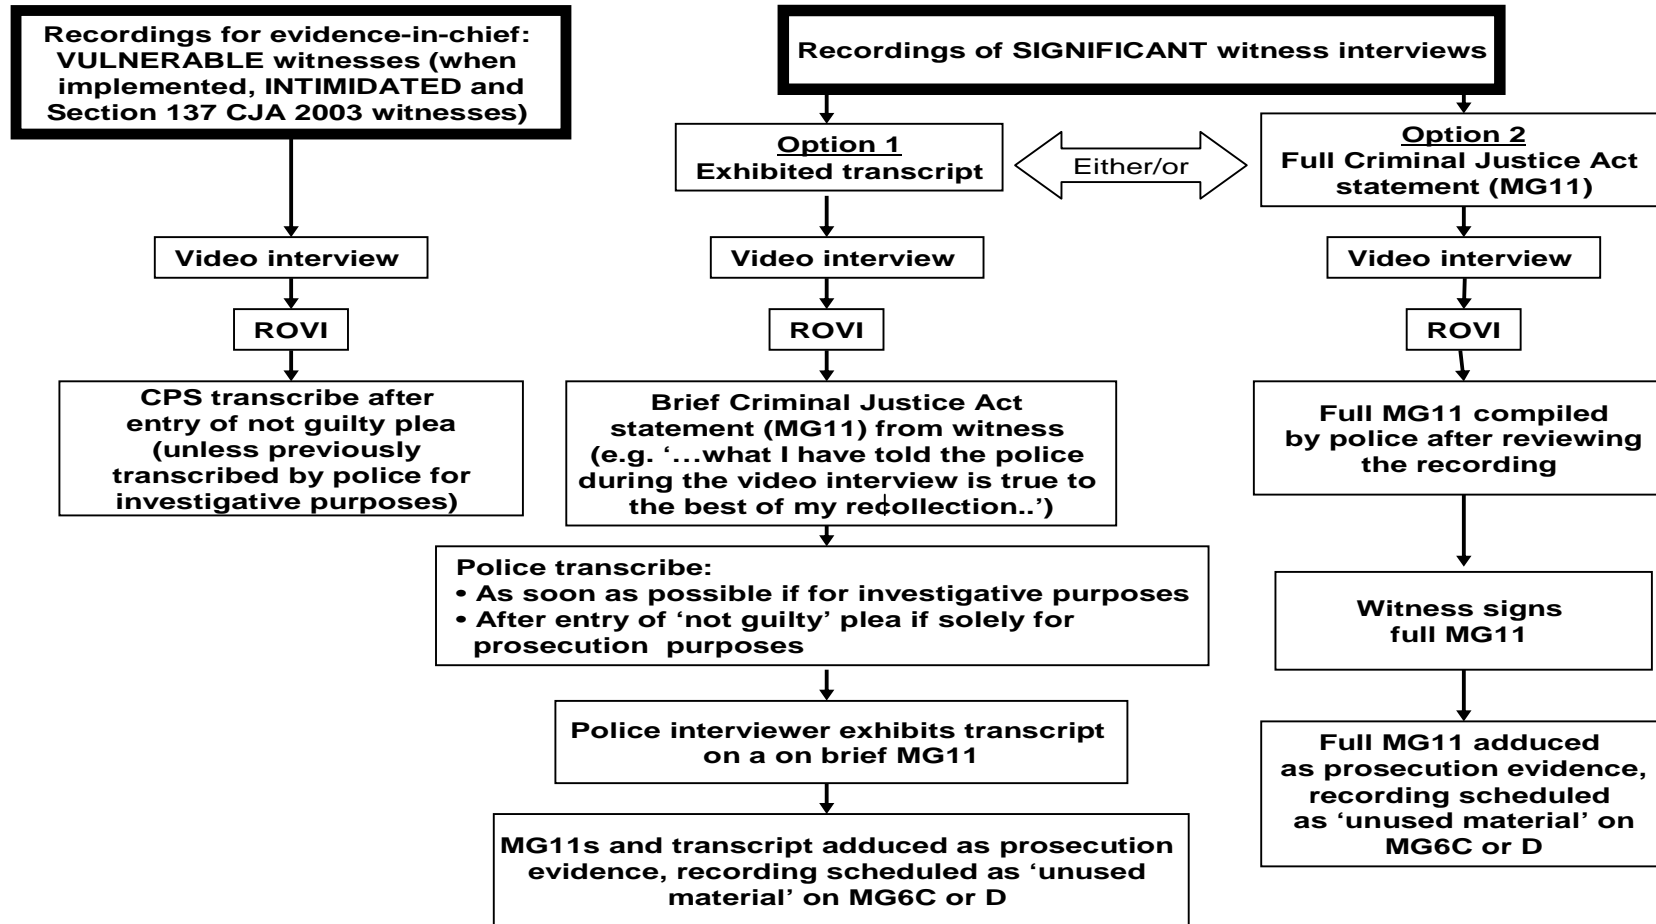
Recordings for evidence-in-chief: VULNERABLE witnesses (when implemented, INTIMIDATED and Section 137 CJA 2003 witnesses)

Video interview

ROVI

CPS transcribe after entry of not guilty plea (unless previously transcribed by police for investigative purposes)

Recordings of SIGNIFICANT witness interviews

Option 1
Exhibited transcript

Either/or

Option 2
Full Criminal Justice Act statement (MG11)

Video interview

ROVI

Brief Criminal Justice Act statement (MG11) from witness (e.g. '…what I have told the police during the video interview is true to the best of my recollection..')

Police transcribe:
• As soon as possible if for investigative purposes
• After entry of 'not guilty' plea if solely for prosecution purposes

Police interviewer exhibits transcript on a on brief MG11

MG11s and transcript adduced as prosecution evidence, recording scheduled as 'unused material' on MG6C or D

Video interview

ROVI

Full MG11 compiled by police after reviewing the recording

Witness signs full MG11

Full MG11 adduced as prosecution evidence, recording scheduled as 'unused material' on MG6C or D